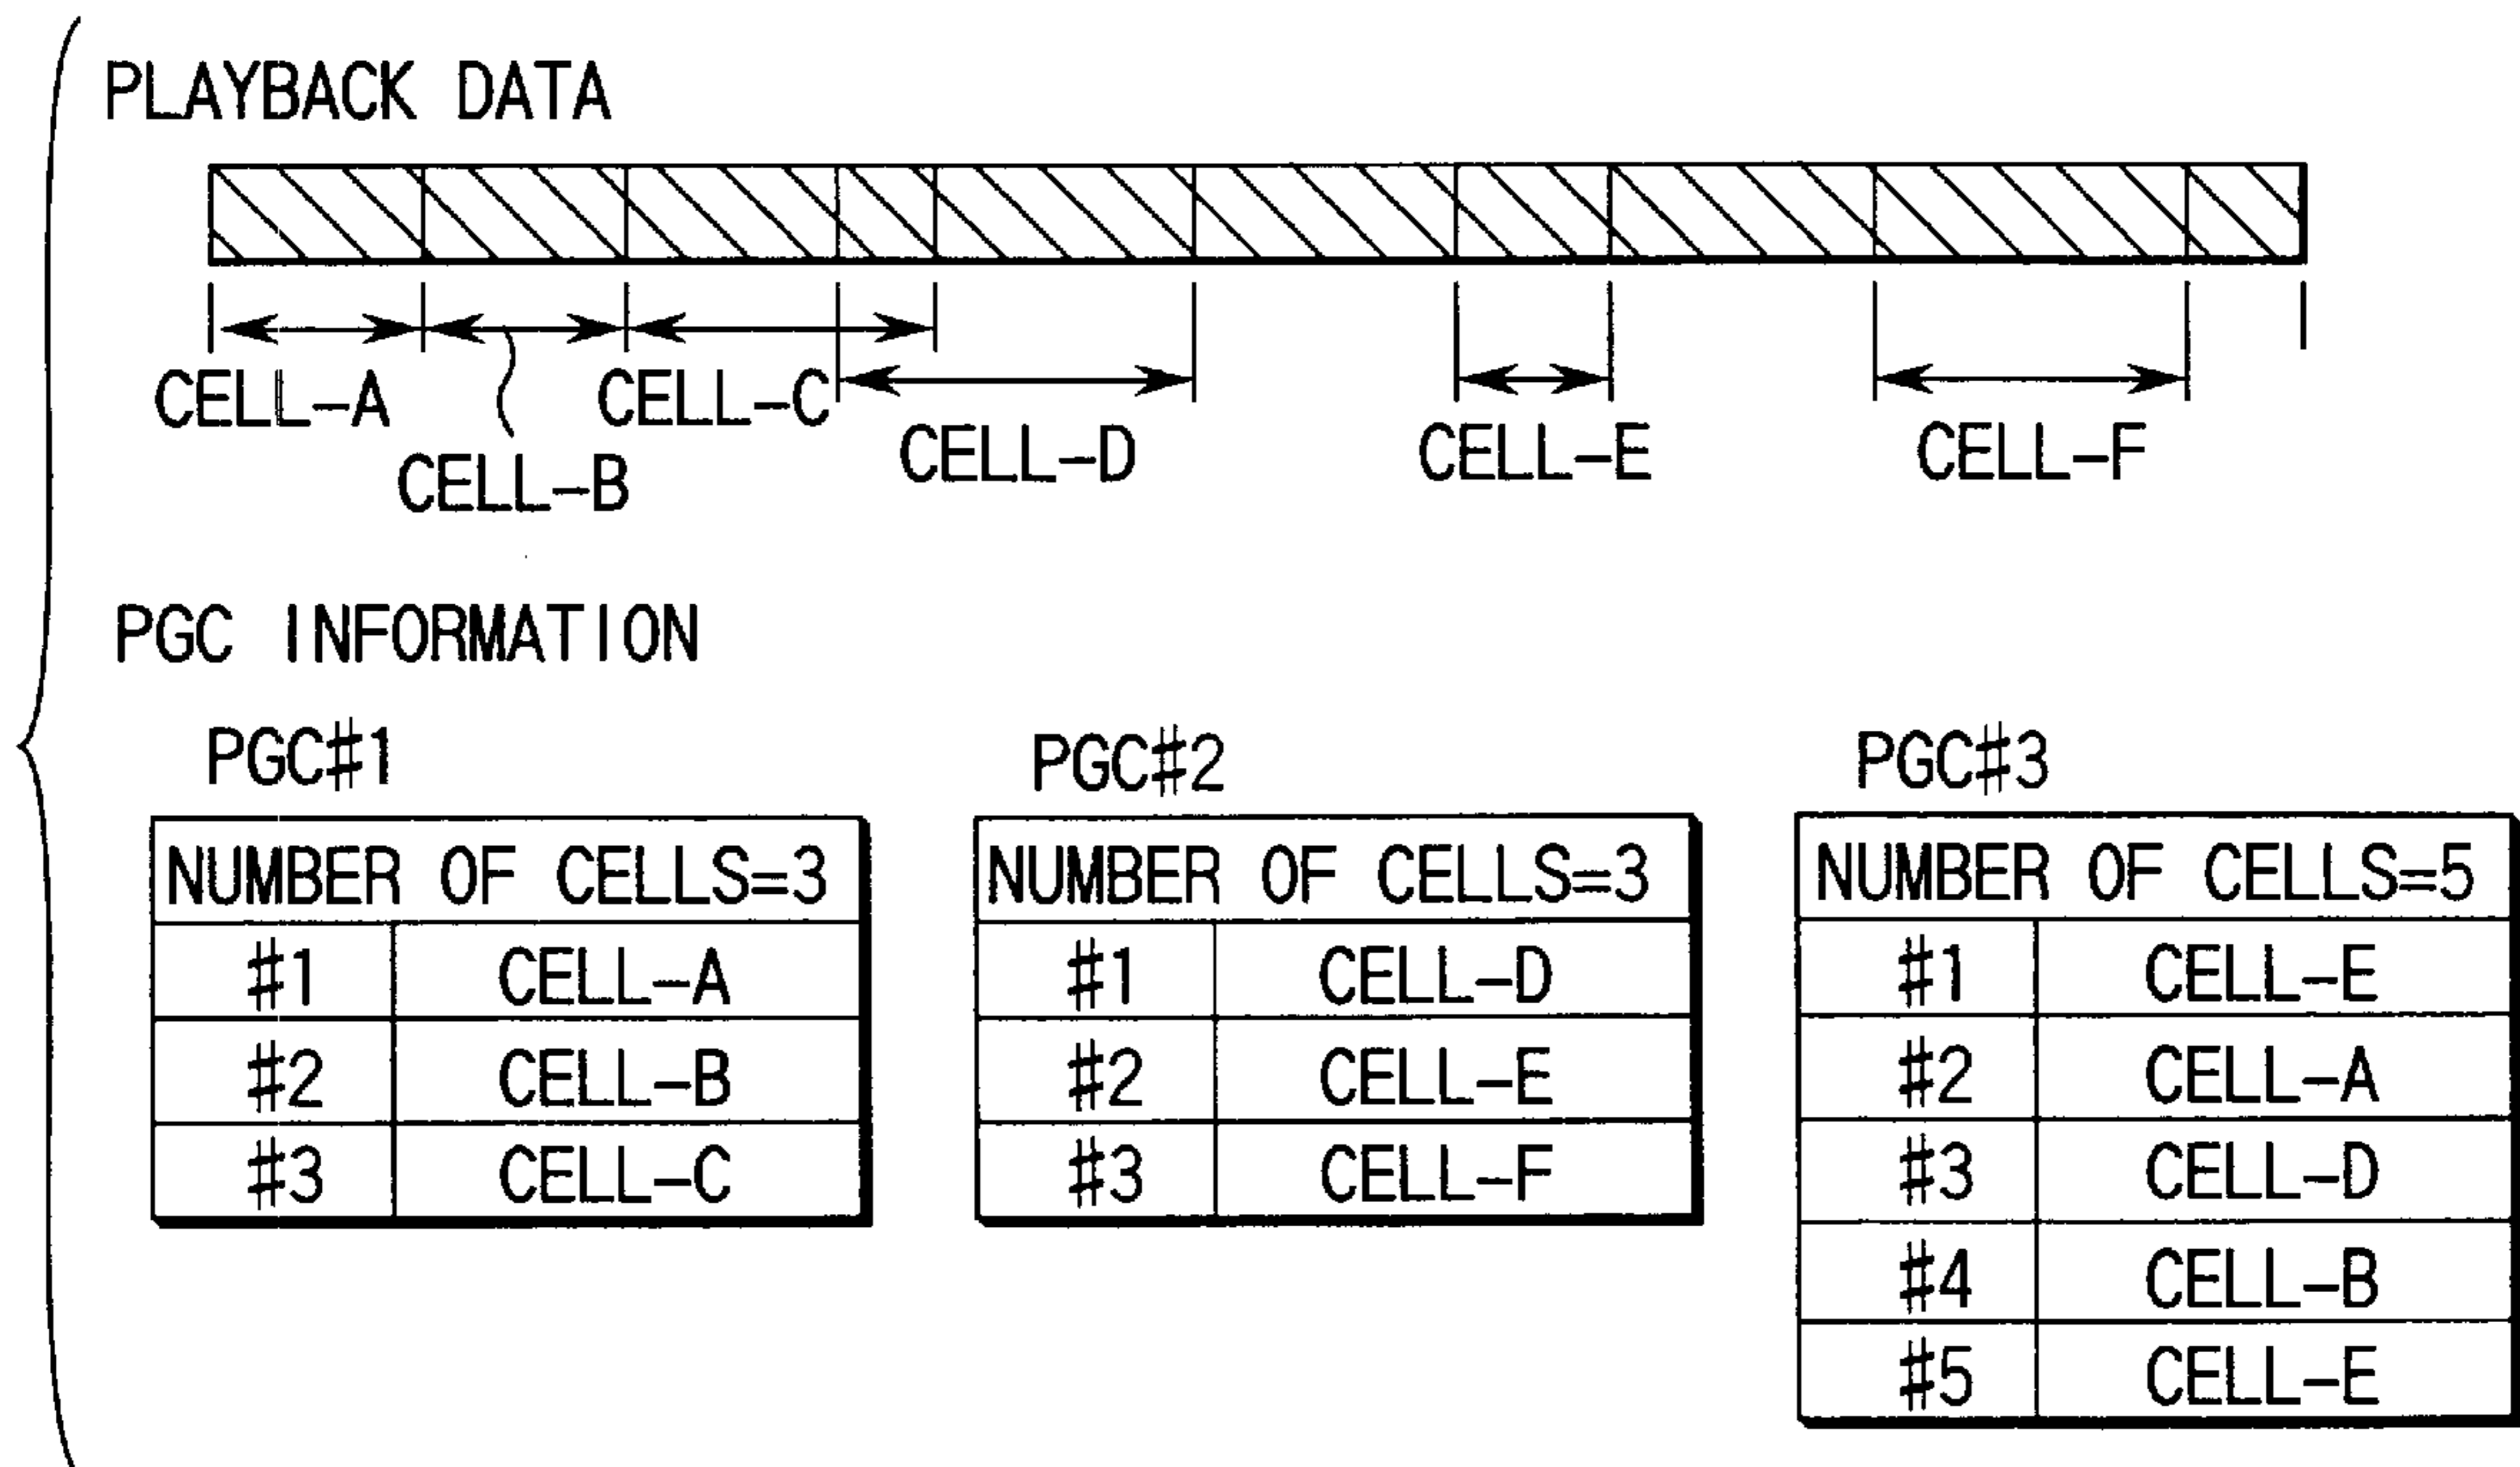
PLAYBACK DATA

CELL-A
CELL-B
CELL-C
CELL-D
CELL-E
CELL-F

PGC INFORMATION

PGC#1

| NUMBER OF CELLS=3 | |
|---|---|
| #1 | CELL-A |
| #2 | CELL-B |
| #3 | CELL-C |

PGC#2

| NUMBER OF CELLS=3 | |
|---|---|
| #1 | CELL-D |
| #2 | CELL-E |
| #3 | CELL-F |

PGC#3

| NUMBER OF CELLS=5 | |
|---|---|
| #1 | CELL-E |
| #2 | CELL-A |
| #3 | CELL-D |
| #4 | CELL-B |
| #5 | CELL-E |